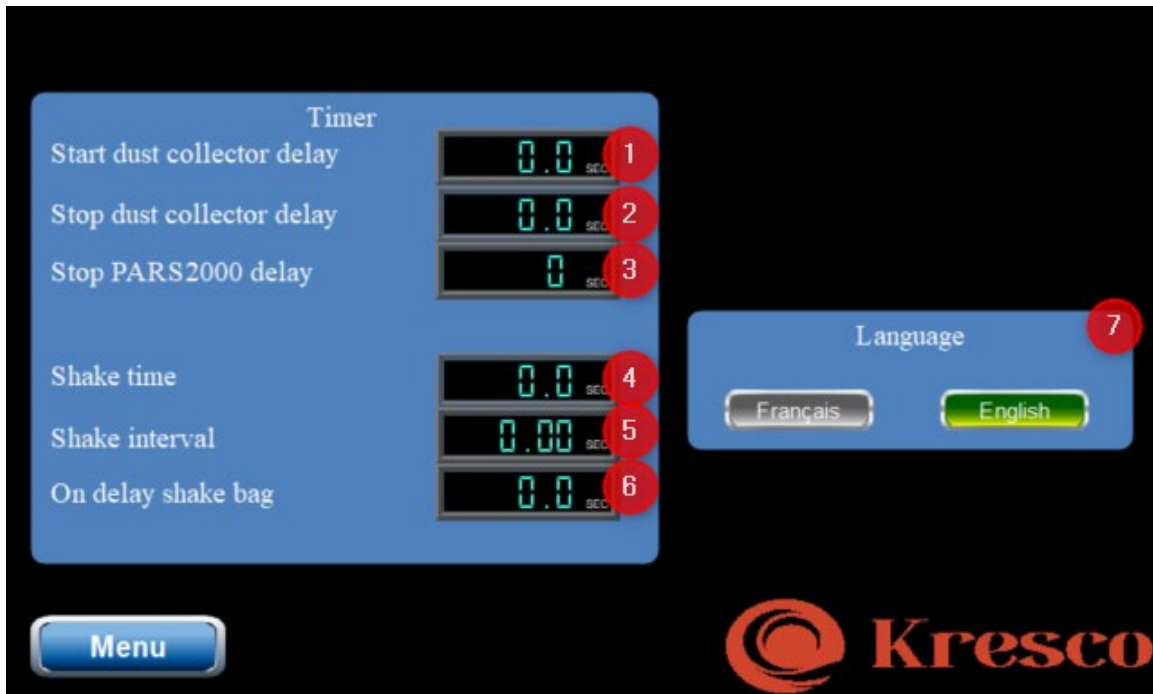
Timer

Start dust collector delay 0.0 SEC 1

Stop dust collector delay 0.0 SEC 2

Stop PARS2000 delay 0 SEC 3

Shake time 0.0 SEC 4

Shake interval 0.00 SEC 5

On delay shake bag 0.0 SEC 6

Language 7

Français

English

Menu

Kresco